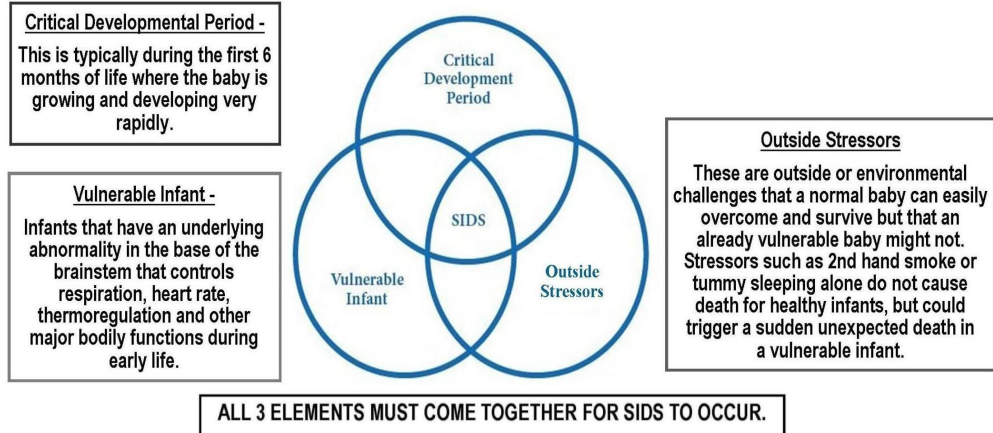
Critical Developmental Period -

This is typically during the first 6 months of life where the baby is growing and developing very rapidly.

Vulnerable Infant -

Infants that have an underlying abnormality in the base of the brainstem that controls respiration, heart rate, thermoregulation and other major bodily functions during early life.

Critical Development Period

SIDS

Vulnerable Infant

Outside Stressors

Outside Stressors

These are outside or environmental challenges that a normal baby can easily overcome and survive but that an already vulnerable baby might not. Stressors such as 2nd hand smoke or tummy sleeping alone do not cause death for healthy infants, but could trigger a sudden unexpected death in a vulnerable infant.

ALL 3 ELEMENTS MUST COME TOGETHER FOR SIDS TO OCCUR.